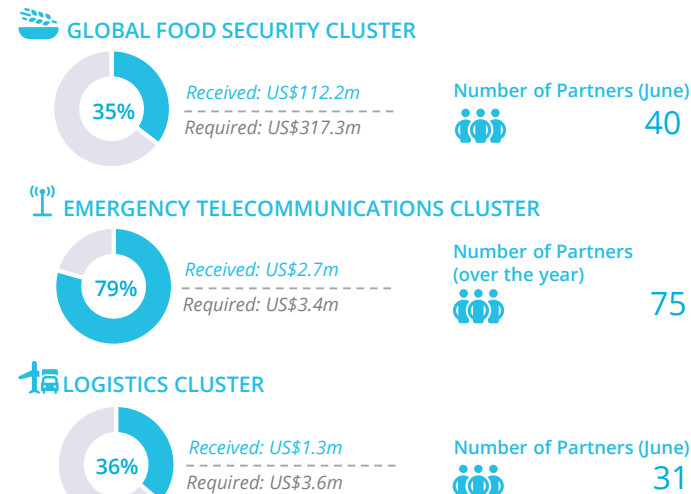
GLOBAL FOOD SECURITY CLUSTER

35%

Received: US$112.2m

Required: US$317.3m

Number of Partners (June)

40

EMERGENCY TELECOMMUNICATIONS CLUSTER

79%

Received: US$2.7m

Required: US$3.4m

Number of Partners (over the year)

75

LOGISTICS CLUSTER

36%

Received: US$1.3m

Required: US$3.6m

Number of Partners (June)

31